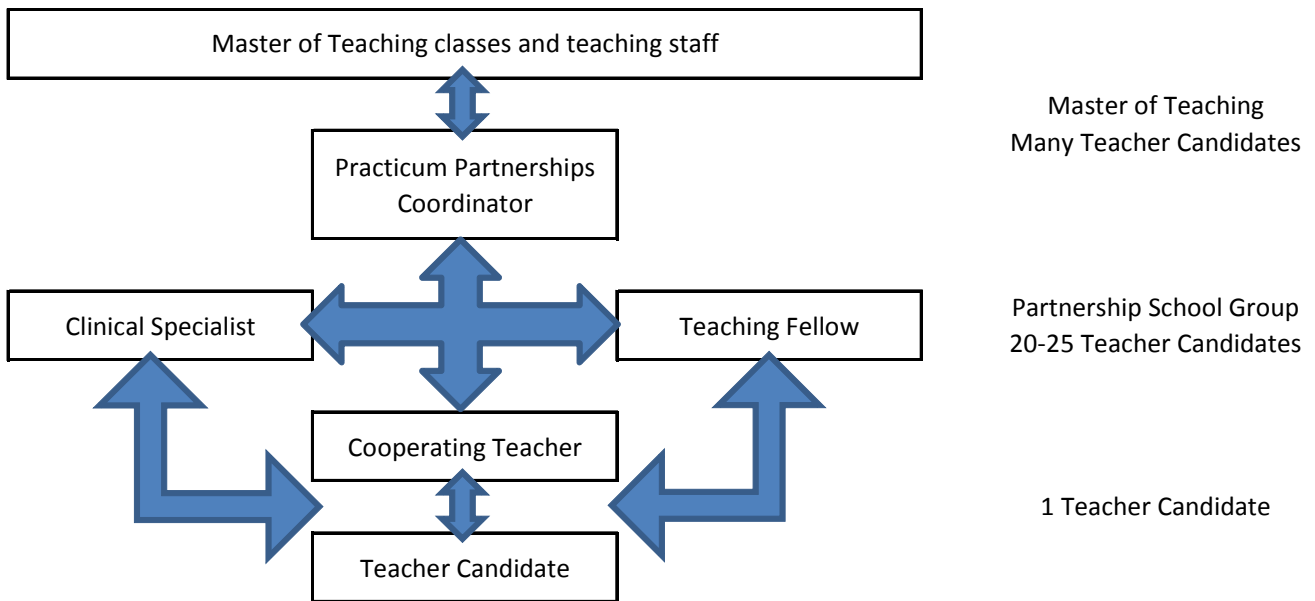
Master of Teaching classes and teaching staff

Practicum Partnerships Coordinator

Master of Teaching
Many Teacher Candidates

Clinical Specialist

Teaching Fellow

Partnership School Group
20-25 Teacher Candidates

Cooperating Teacher

Teacher Candidate

1 Teacher Candidate